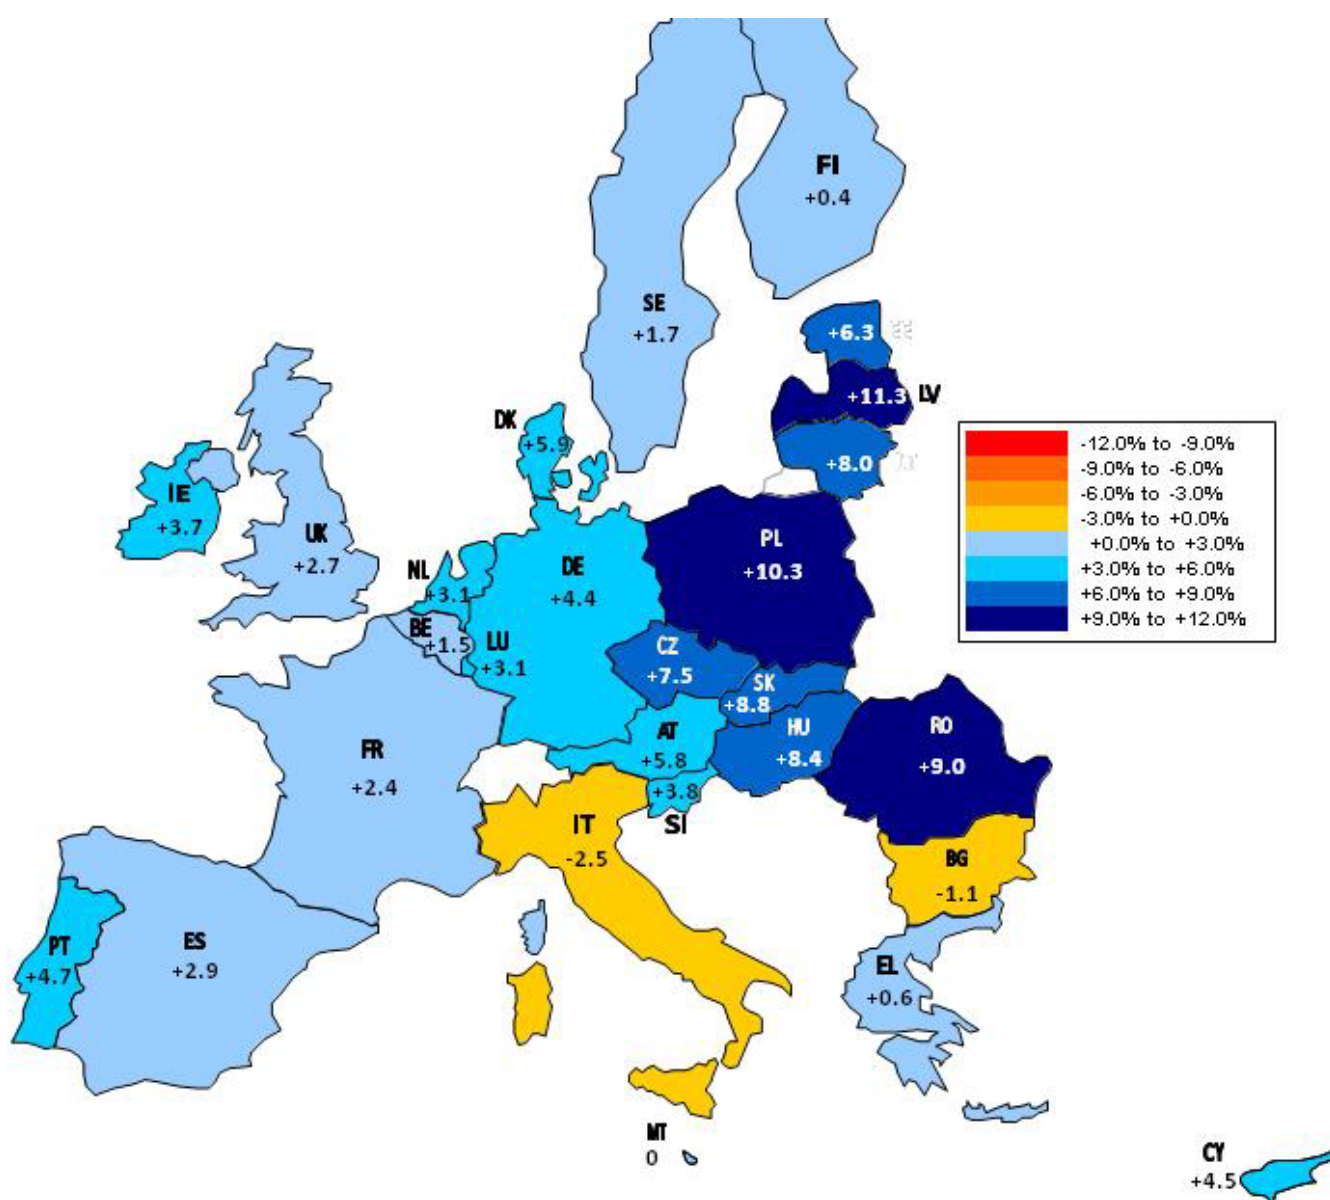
FI
+0.4

SE
+1.7

+6.3 EE

+11.3 LV

+8.0 LT

-12.0% to -9.0%
-9.0% to -6.0%
-6.0% to -3.0%
-3.0% to +0.0%
+0.0% to +3.0%
+3.0% to +6.0%
+6.0% to +9.0%
+9.0% to +12.0%

DK
+5.9

IE
+3.7

UK
+2.7

NL
+3.1

DE
+4.4

PL
+10.3

BE
+1.5

LU
+3.1

CZ
+7.5

SK
+8.8

AT
+5.8

HU
+8.4

RO
+9.0

FR
+2.4

+3.8
SI

IT
-2.5

BG
-1.1

PT
+4.7

ES
+2.9

EL
+0.6

MT
0

CY
+4.5